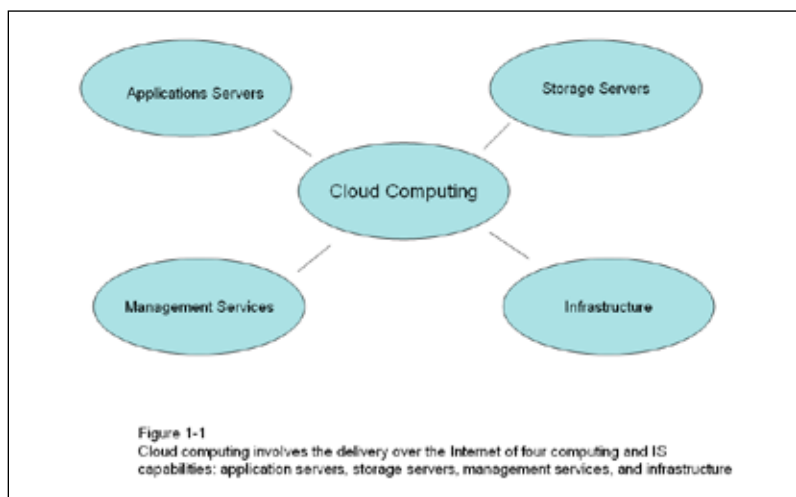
Applications Servers

Storage Servers

Cloud Computing

Management Services

Infrastructure

Figure 1-1
Cloud computing involves the delivery over the Internet of four computing and IS capabilities: application servers, storage servers, management services, and infrastructure